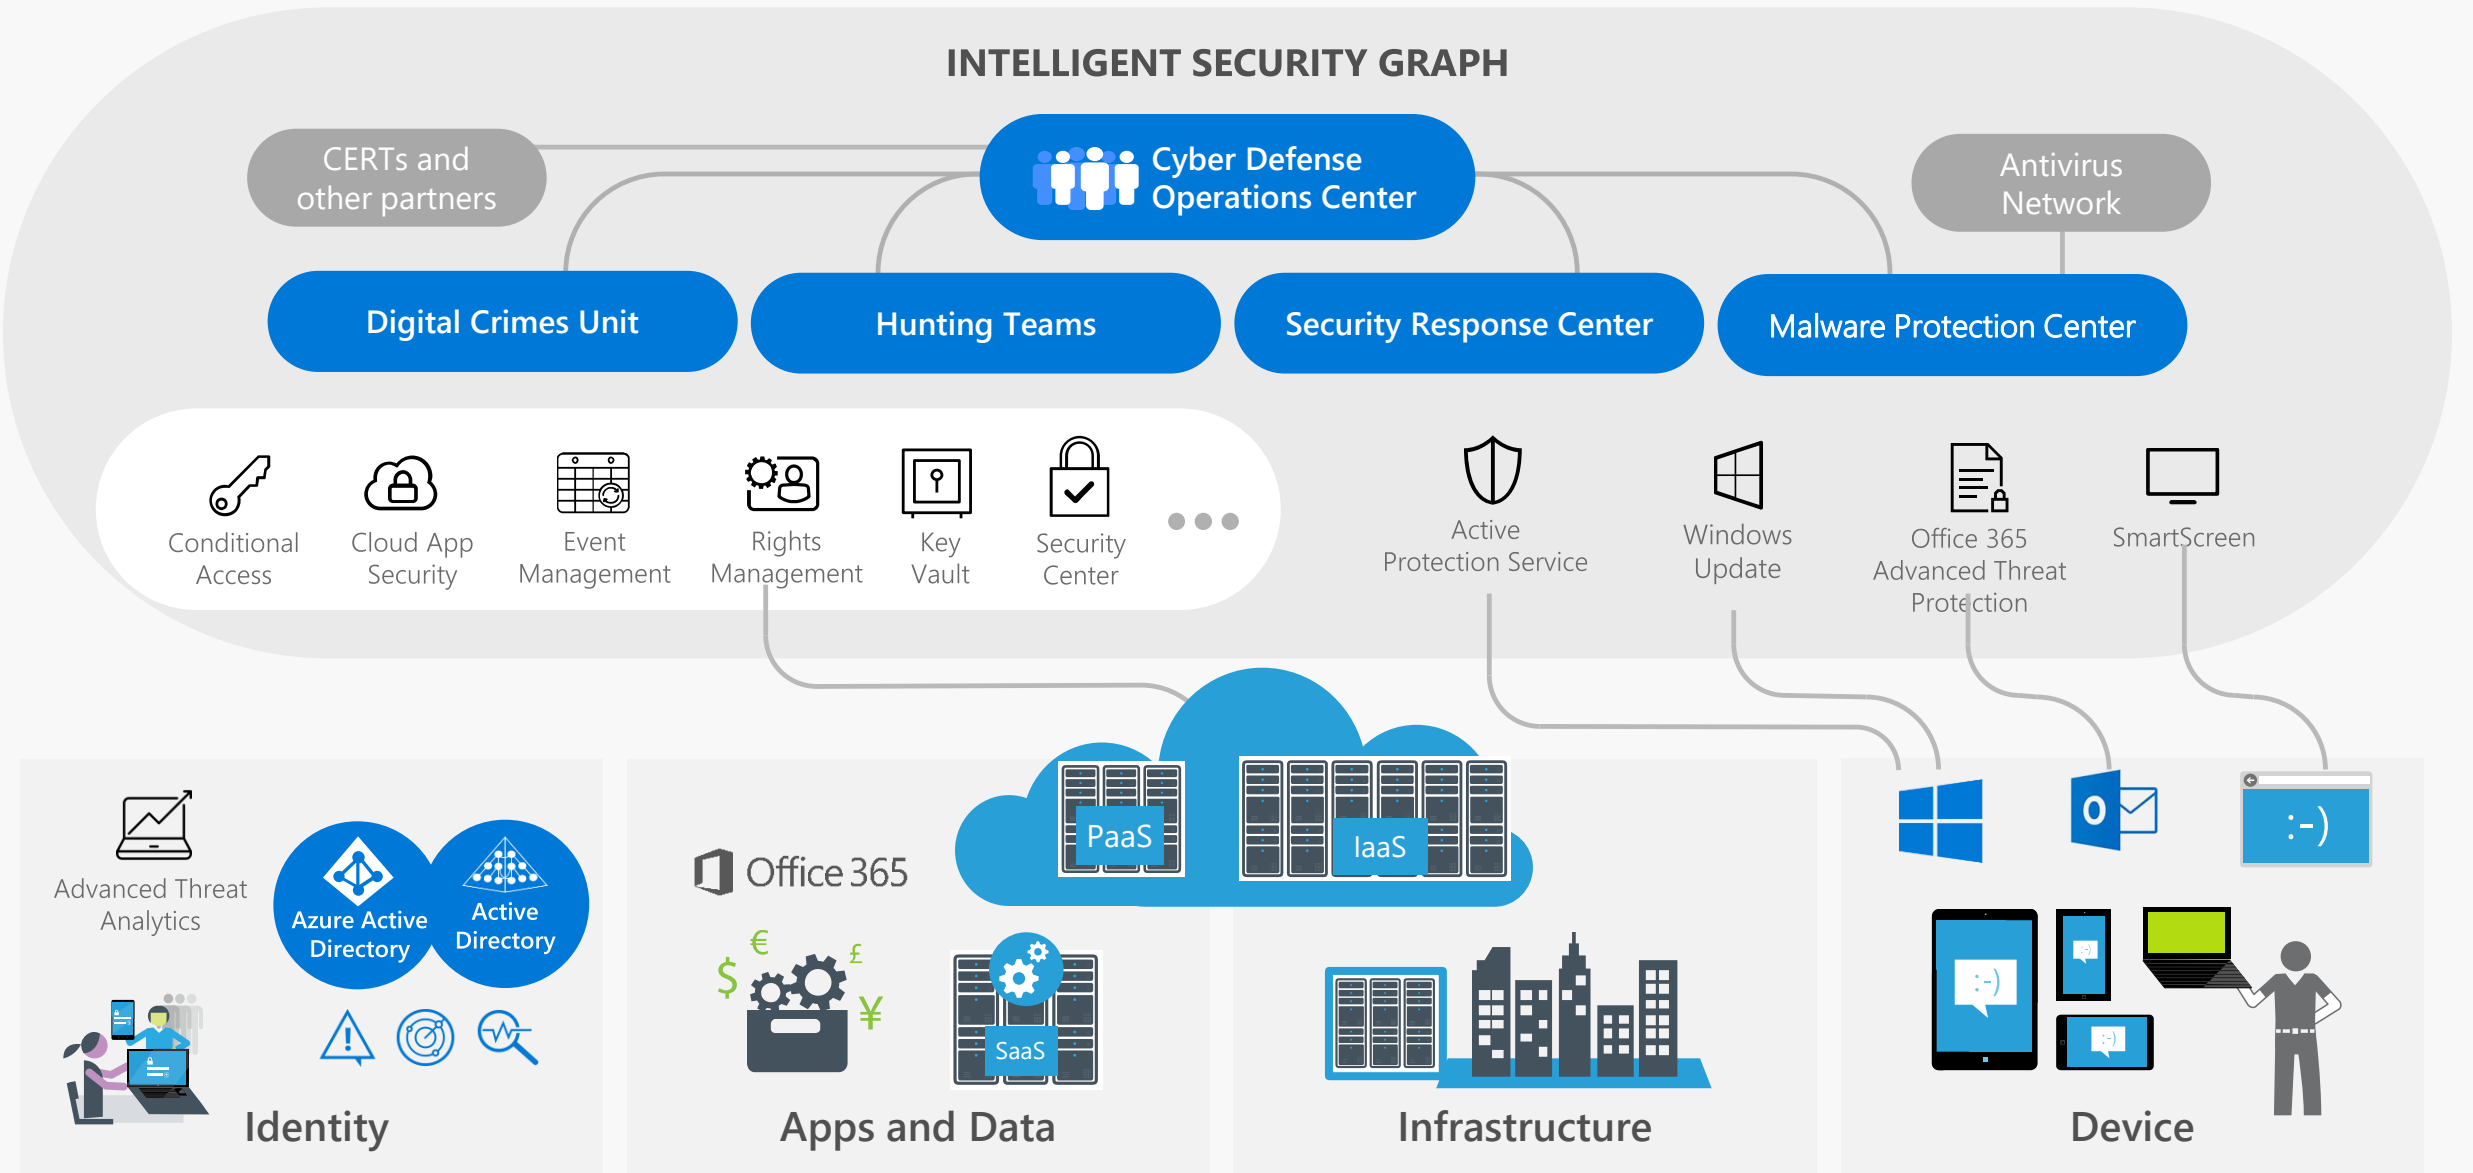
INTELLIGENT SECURITY GRAPH

CERTs and other partners

Cyber Defense Operations Center

Antivirus Network

Digital Crimes Unit

Hunting Teams

Security Response Center

Malware Protection Center

Conditional Access

Cloud App Security

Event Management

Rights Management

Key Vault

Security Center

Active Protection Service

Windows Update

Office 365 Advanced Threat Protection

SmartScreen

Advanced Threat Analytics

Azure Active Directory

Active Directory

Identity

Office 365

PaaS

IaaS

SaaS

Apps and Data

Infrastructure

:-)

Device